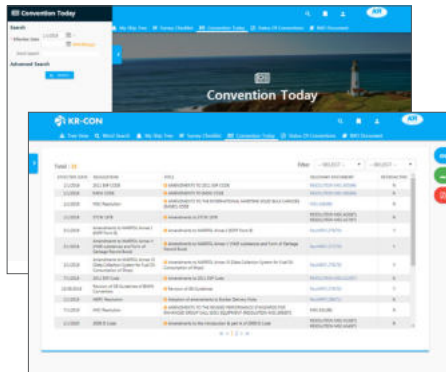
Convention Today

Search

Advanced Search

My Ship Tree

Survey Checklist

Convention Today

Status Of Convention

IMO Document

Convention Today

KR-CON

Tree View

Word Search

My Ship Tree

Survey Checklist

Convention Today

Status Of Convention

IMO Document

Total : 24

Filter

| EFFECTIVE DATE | REGULATION | TITLE | RELEVANT DOCUMENT | RETROACTIVE |
|---|---|---|---|---|
| 1.1.2019 | 2011 ESP CODE | AMENDMENTS TO 2011 ESP CODE | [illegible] | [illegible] |
| 1.1.2019 | IMDG CODE | AMENDMENTS TO IMDG CODE | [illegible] | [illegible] |
| 1.1.2019 | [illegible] | AMENDMENTS TO THE INTERNATIONAL MARITIME SOLID BULK CARGOES (IMSBC) CODE | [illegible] | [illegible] |
| 1.1.2019 | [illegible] | Amendments to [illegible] | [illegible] | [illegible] |
| 1.3.2019 | Amendments to MARPOL Annex V | Amendments to MARPOL Annex V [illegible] | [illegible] | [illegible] |
| 1.3.2019 | Amendments to MARPOL Annex VI | Amendments to MARPOL Annex VI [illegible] | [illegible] | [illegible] |
| 1.3.2019 | Amendments to MARPOL Annex VI | Amendments to MARPOL Annex VI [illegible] | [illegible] | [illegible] |
| 7.1.2019 | 2011 ESP Code | Amendments to 2011 ESP Code | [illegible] | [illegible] |
| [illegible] | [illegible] | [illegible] | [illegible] | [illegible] |
| 1.1.2019 | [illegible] | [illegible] | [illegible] | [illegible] |
| 1.1.2019 | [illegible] | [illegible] | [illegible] | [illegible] |
| 1.1.2020 | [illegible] | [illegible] | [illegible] | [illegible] |
| 1.1.2020 | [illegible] | Amendments to the Introduction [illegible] | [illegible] | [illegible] |